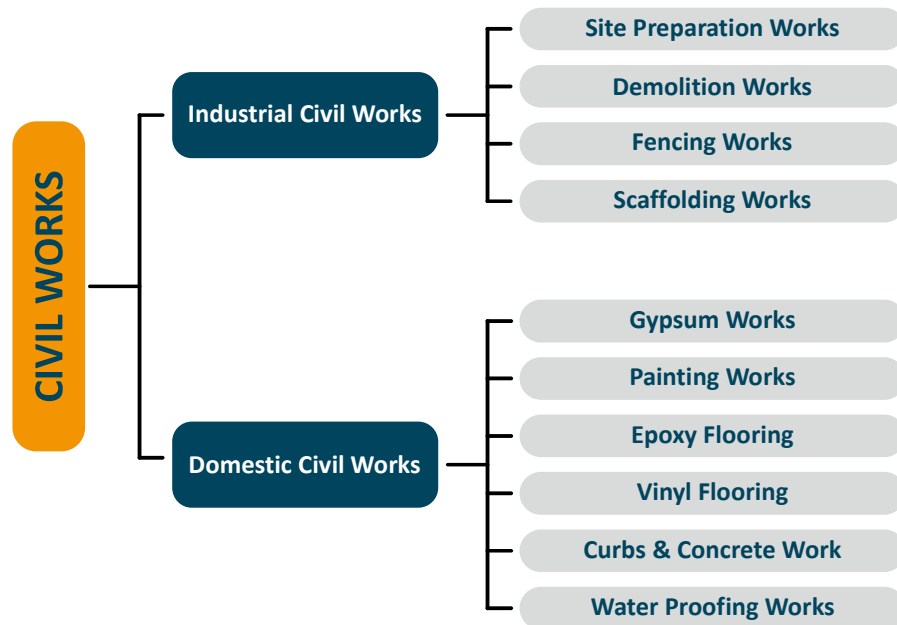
CIVIL WORKS

Industrial Civil Works

Site Preparation Works

Demolition Works

Fencing Works

Scaffolding Works

Domestic Civil Works

Gypsum Works

Painting Works

Epoxy Flooring

Vinyl Flooring

Curbs & Concrete Work

Water Proofing Works